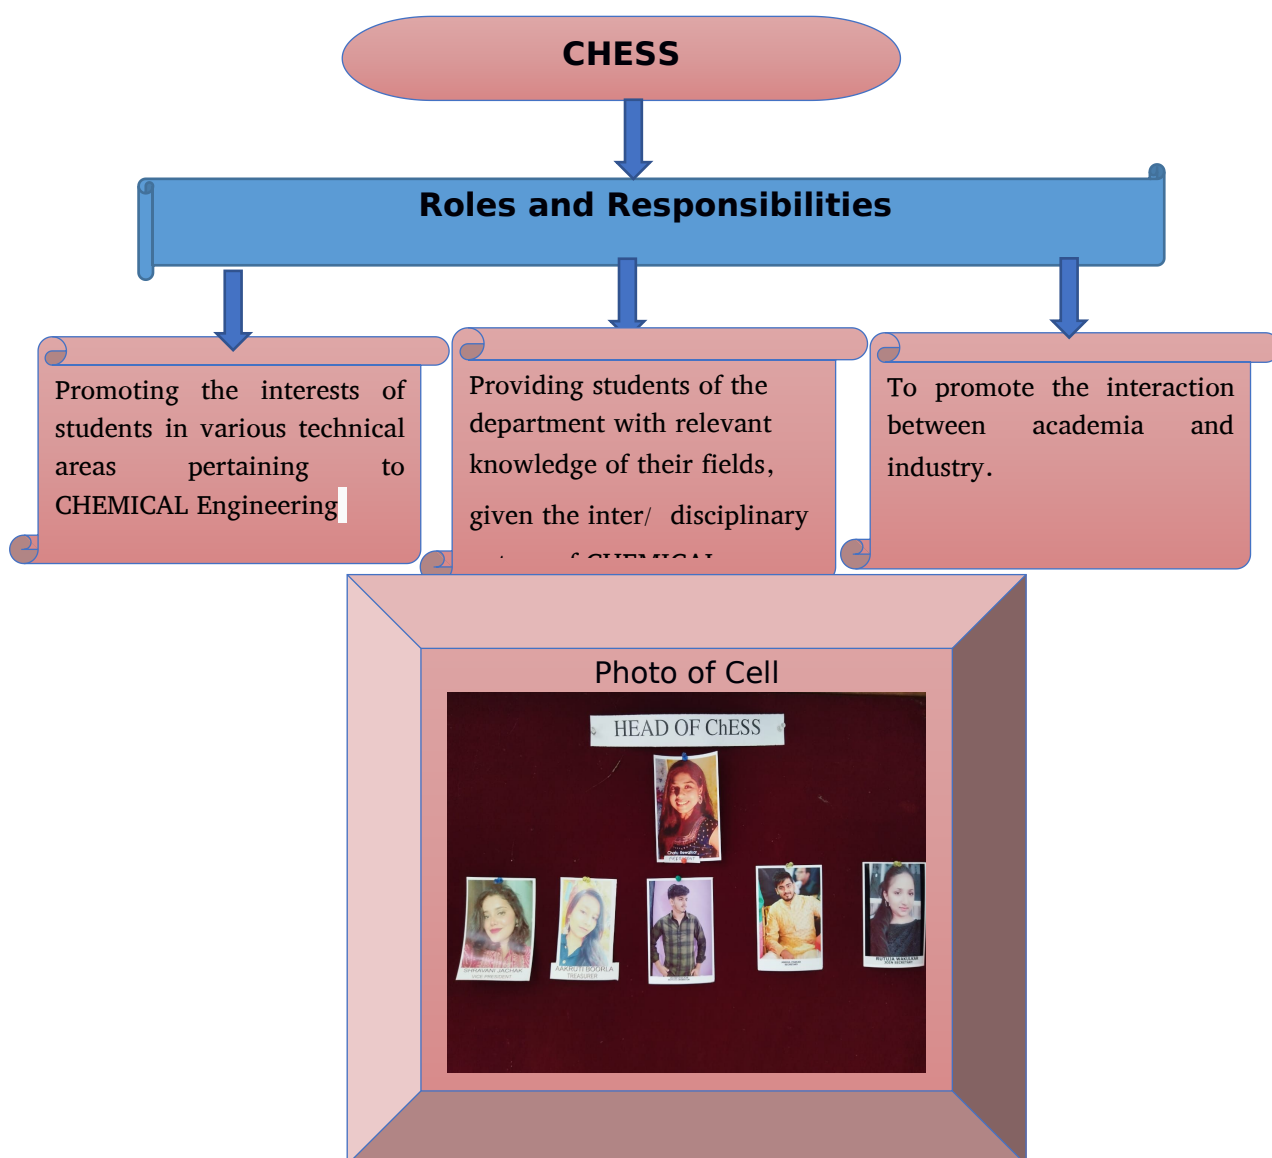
CHESS

Roles and Responsibilities

Promoting the interests of students in various technical areas pertaining to CHEMICAL Engineering

Providing students of the department with relevant knowledge of their fields, given the inter/ disciplinary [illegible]

To promote the interaction between academia and industry.

Photo of Cell

HEAD OF ChESS

SHRAVANI JACHAK
VICE PRESIDENT

AAKRUTI DOGRA
TREASURER

RUTUJA WAKKAR
JOINT SECRETARY